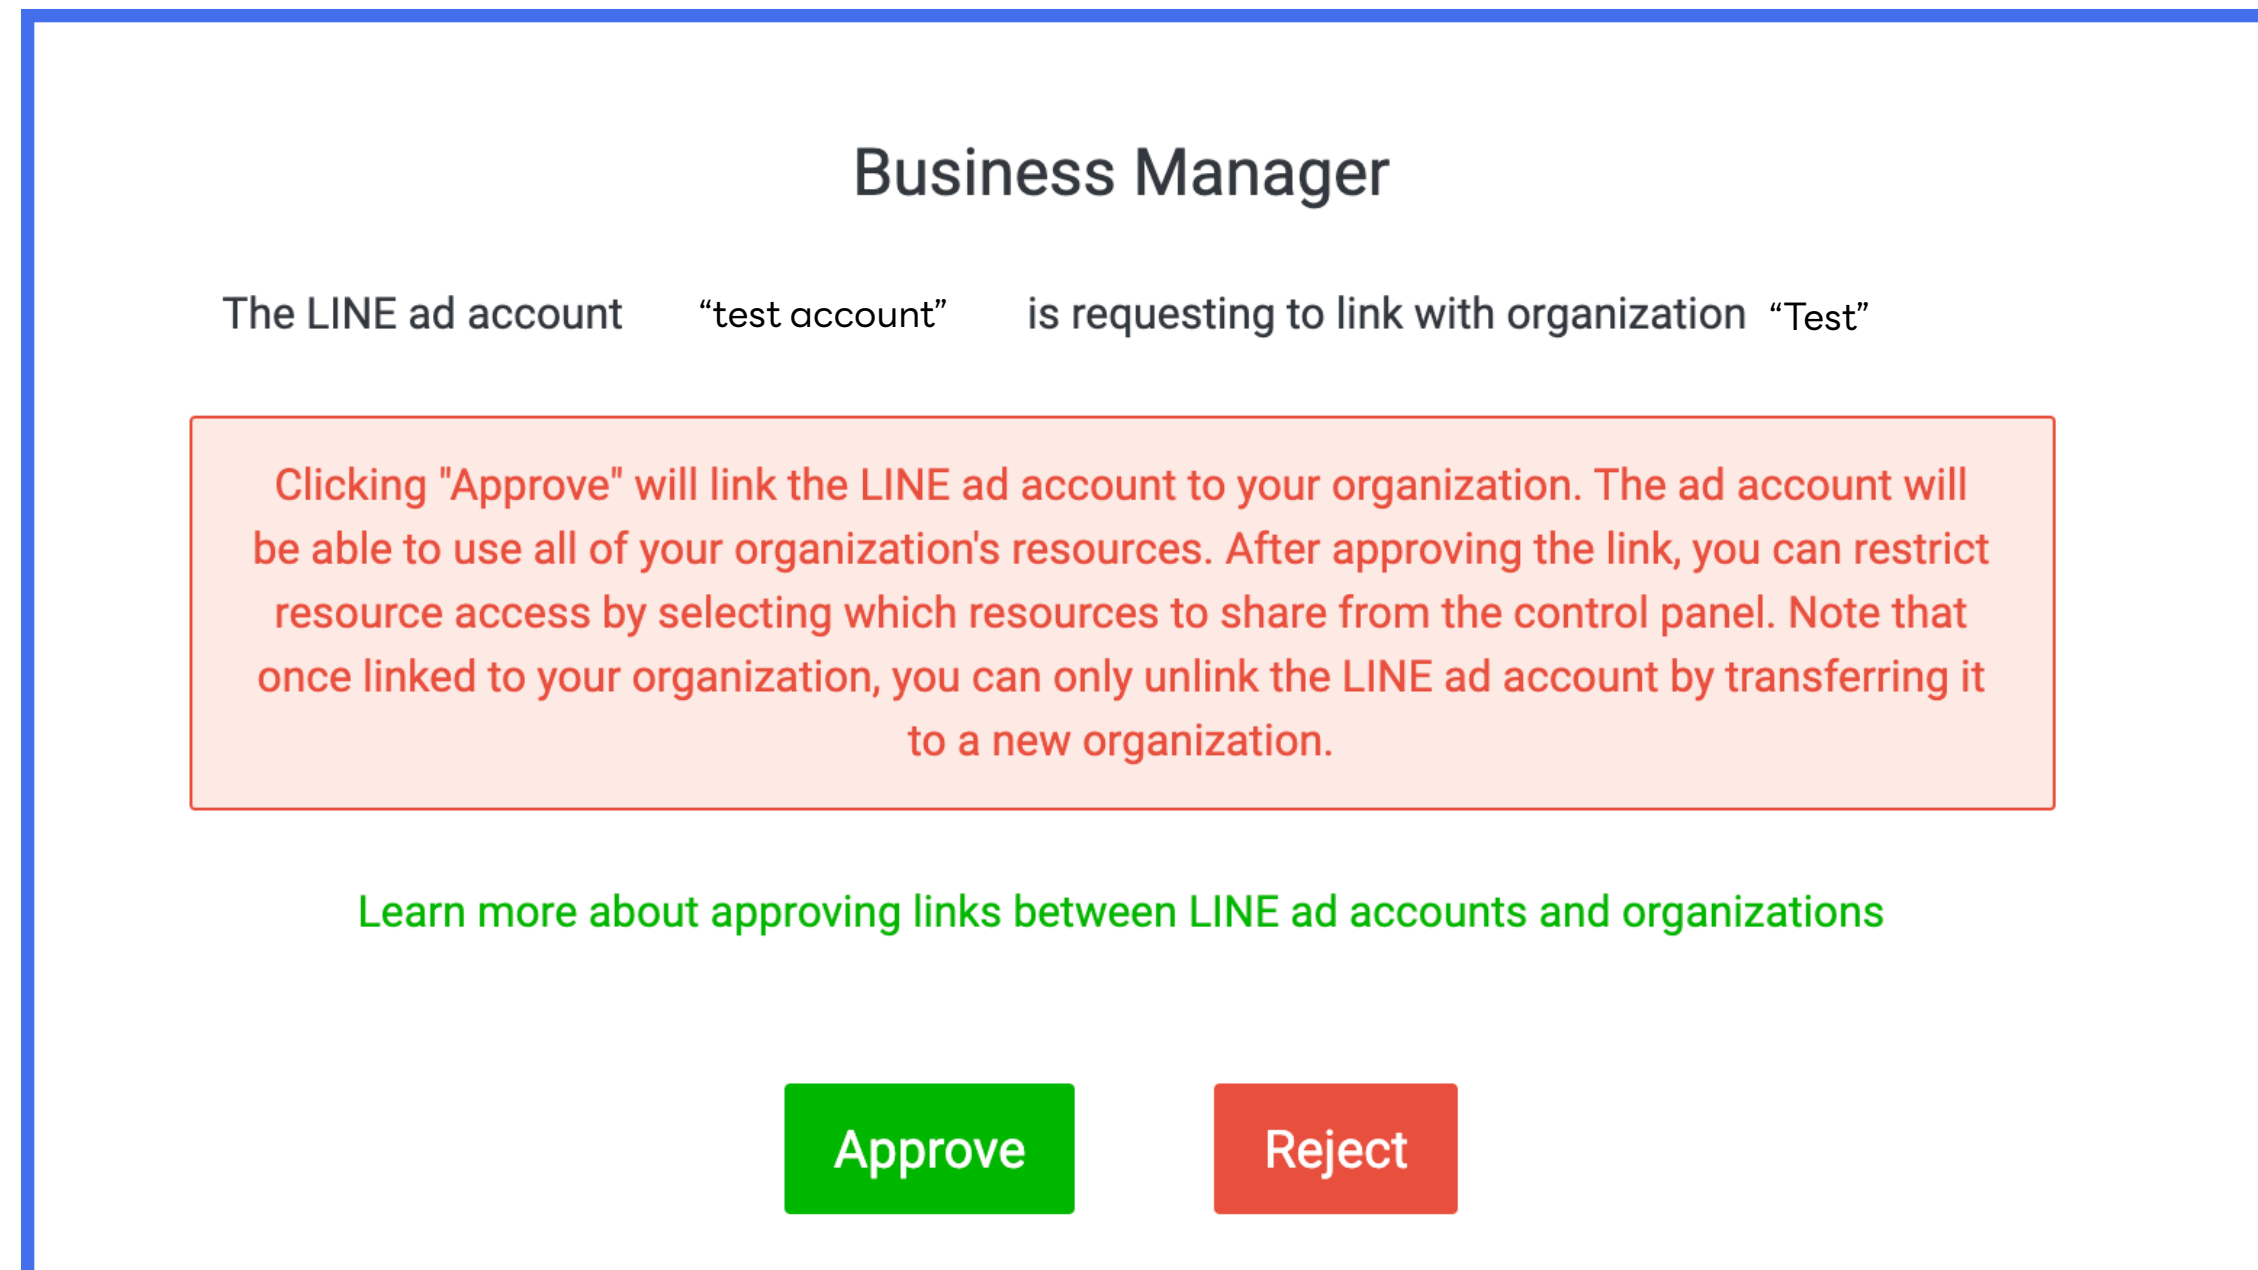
Business Manager

The LINE ad account “test account” is requesting to link with organization “Test”

Clicking "Approve" will link the LINE ad account to your organization. The ad account will be able to use all of your organization's resources. After approving the link, you can restrict resource access by selecting which resources to share from the control panel. Note that once linked to your organization, you can only unlink the LINE ad account by transferring it to a new organization.

Learn more about approving links between LINE ad accounts and organizations

Approve

Reject